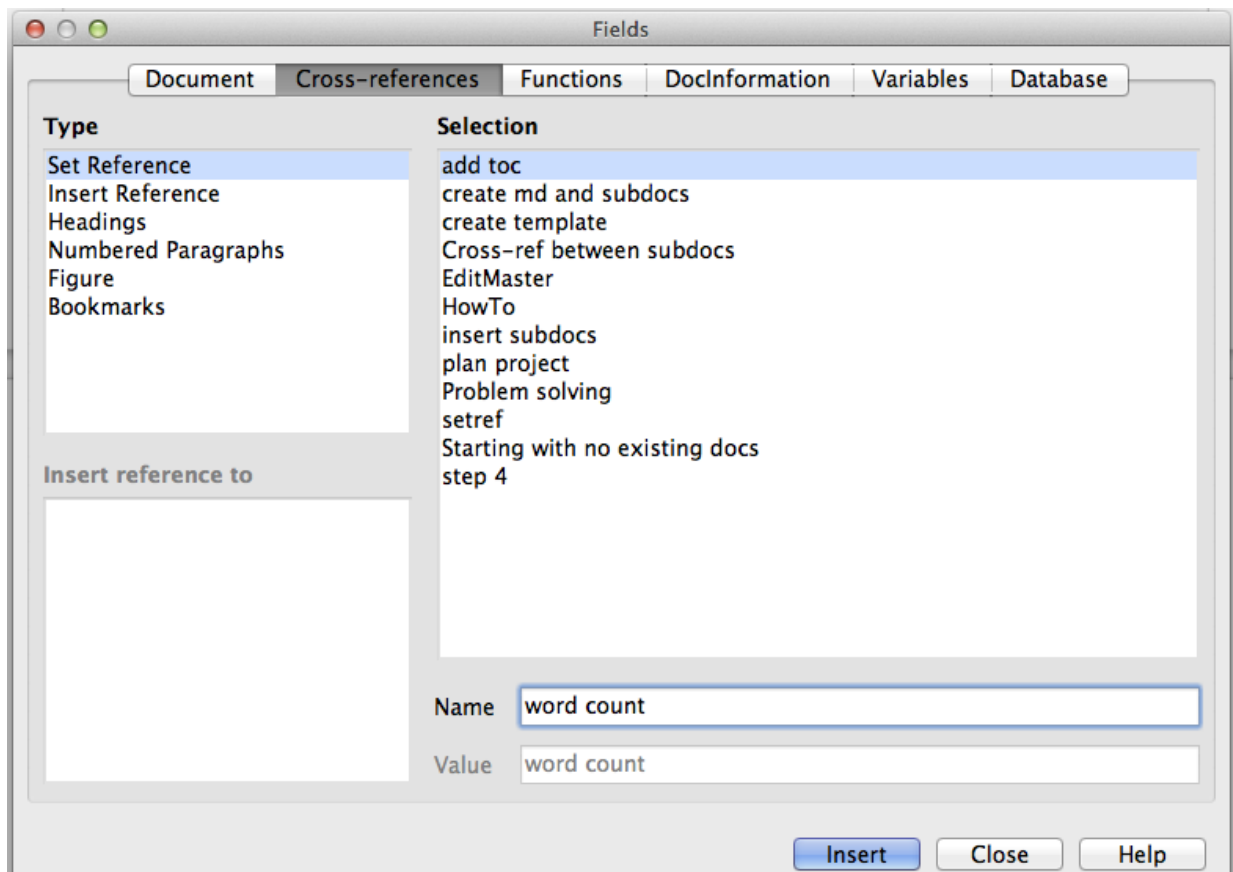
Fields

Document | Cross-references | Functions | DocInformation | Variables | Database

Type
Set Reference
Insert Reference
Headings
Numbered Paragraphs
Figure
Bookmarks

Insert reference to

Selection
add toc
create md and subdocs
create template
Cross-ref between subdocs
EditMaster
HowTo
insert subdocs
plan project
Problem solving
setref
Starting with no existing docs
step 4

Name word count
Value word count

Insert Close Help